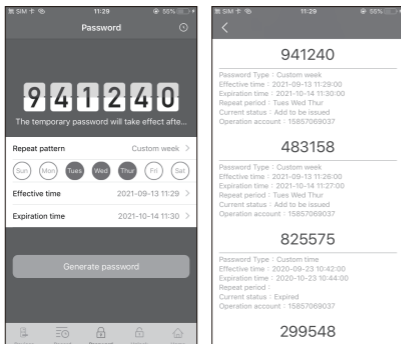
SIM 11:29 55%

Password

9 4 1 2 4 0

The temporary password will take effect afte...

Repeat pattern Custom week >

Sun Mon Tues Wed Thur Fri Sat

Effective time 2021-09-13 11:29 >

Expiration time 2021-10-14 11:30 >

Generate password

SIM 11:29 55%

<

941240

Password Type : Custom week
Effective time : 2021-09-13 11:29:00
Expiration time : 2021-10-14 11:30:00
Repeat period : Tues Wed Thur
Current status : Add to be issued
Operation account : 15857069037

483158

Password Type : Custom week
Effective time : 2021-09-13 11:26:00
Expiration time : 2021-10-14 11:27:00
Repeat period : Tues Wed Thur
Current status : Add to be issued
Operation account : 15857069037

825575

Password Type : Custom time
Effective time : 2020-09-23 10:42:00
Expiration time : 2020-10-23 10:44:00
Repeat period :
Current status : Expired
Operation account : 15857069037

299548